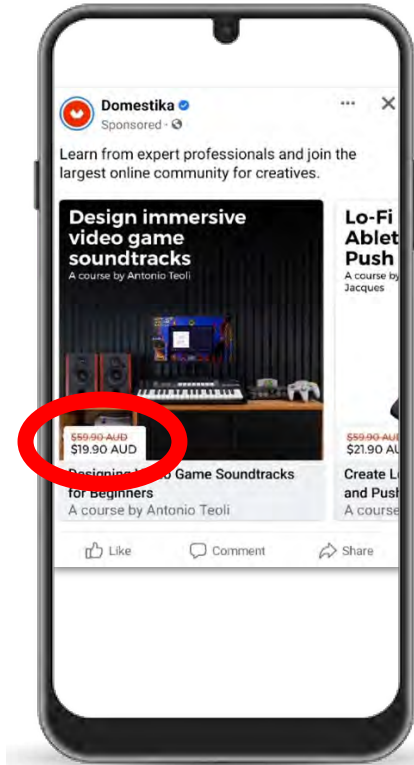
Domestika
Sponsored ·

Learn from expert professionals and join the largest online community for creatives.

Design immersive video game soundtracks
A course by Antonio Teoli

$59.90 AUD
$19.90 AUD

Designing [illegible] Game Soundtracks for Beginners
A course by Antonio Teoli

Lo-Fi Ablet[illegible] Push
A course by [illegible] Jacques

$59.90 AUD
$21.90 AUD

Create L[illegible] and Push
A course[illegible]

Like
Comment
Share